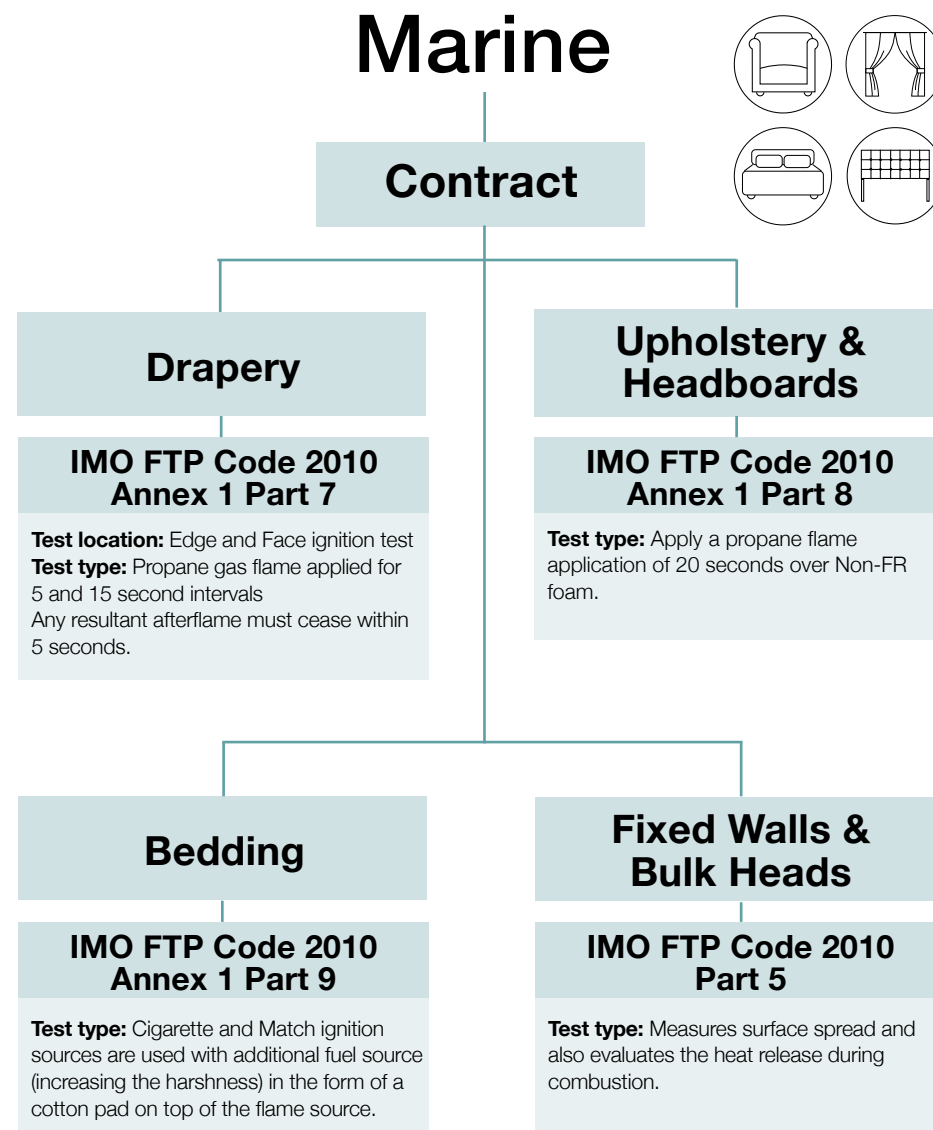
Marine

Contract

Drapery

IMO FTP Code 2010 Annex 1 Part 7

**Test location:** Edge and Face ignition test
**Test type:** Propane gas flame applied for 5 and 15 second intervals
Any resultant afterflame must cease within 5 seconds.

Upholstery & Headboards

IMO FTP Code 2010 Annex 1 Part 8

**Test type:** Apply a propane flame application of 20 seconds over Non-FR foam.

Bedding

IMO FTP Code 2010 Annex 1 Part 9

**Test type:** Cigarette and Match ignition sources are used with additional fuel source (increasing the harshness) in the form of a cotton pad on top of the flame source.

Fixed Walls & Bulk Heads

IMO FTP Code 2010 Part 5

**Test type:** Measures surface spread and also evaluates the heat release during combustion.